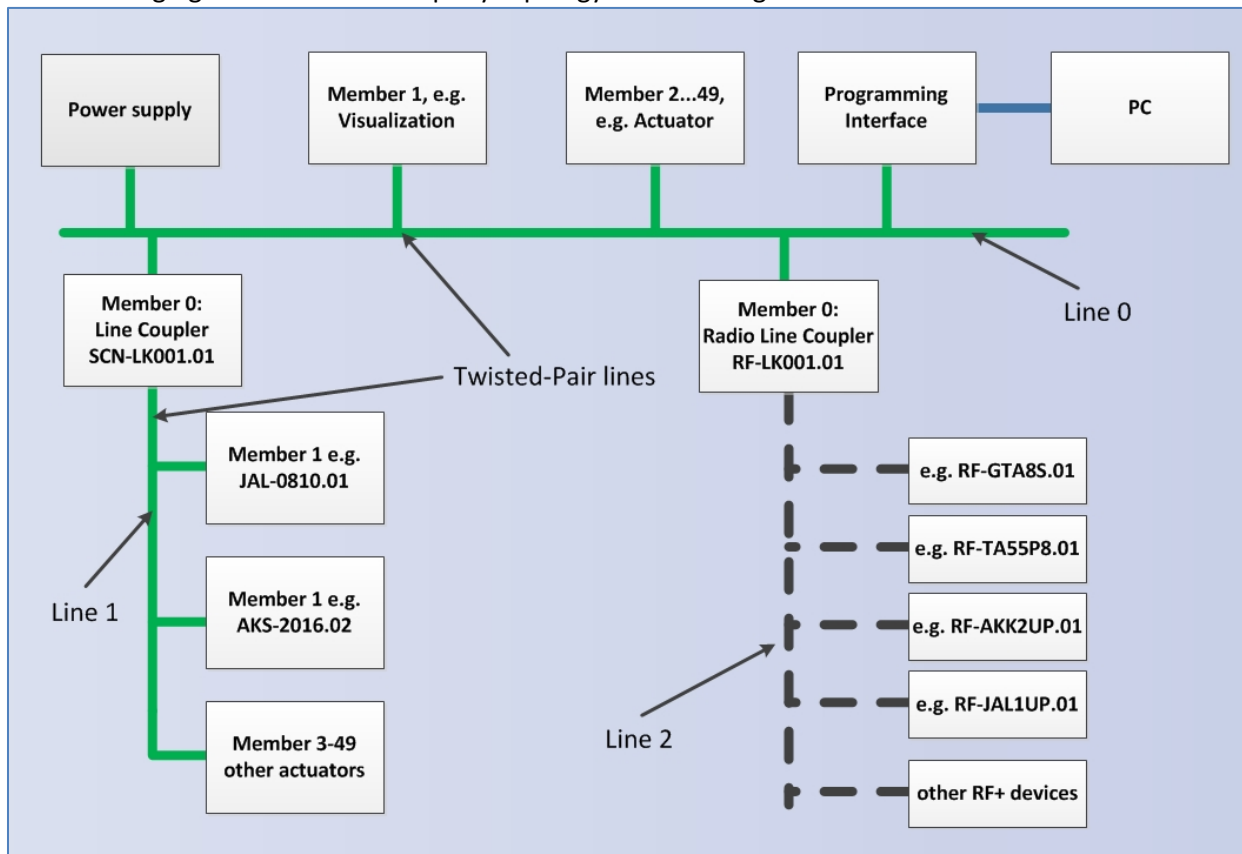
Power supply

Member 1, e.g. Visualization

Member 2...49, e.g. Actuator

Programming Interface

PC

Member 0: Line Coupler SCN-LK001.01

Member 0: Radio Line Coupler RF-LK001.01

Line 0

Twisted-Pair lines

Member 1 e.g. JAL-0810.01

Member 1 e.g. AKS-2016.02

Member 3-49 other actuators

Line 1

e.g. RF-GTA8S.01

e.g. RF-TA55P8.01

e.g. RF-AKK2UP.01

e.g. RF-JAL1UP.01

other RF+ devices

Line 2